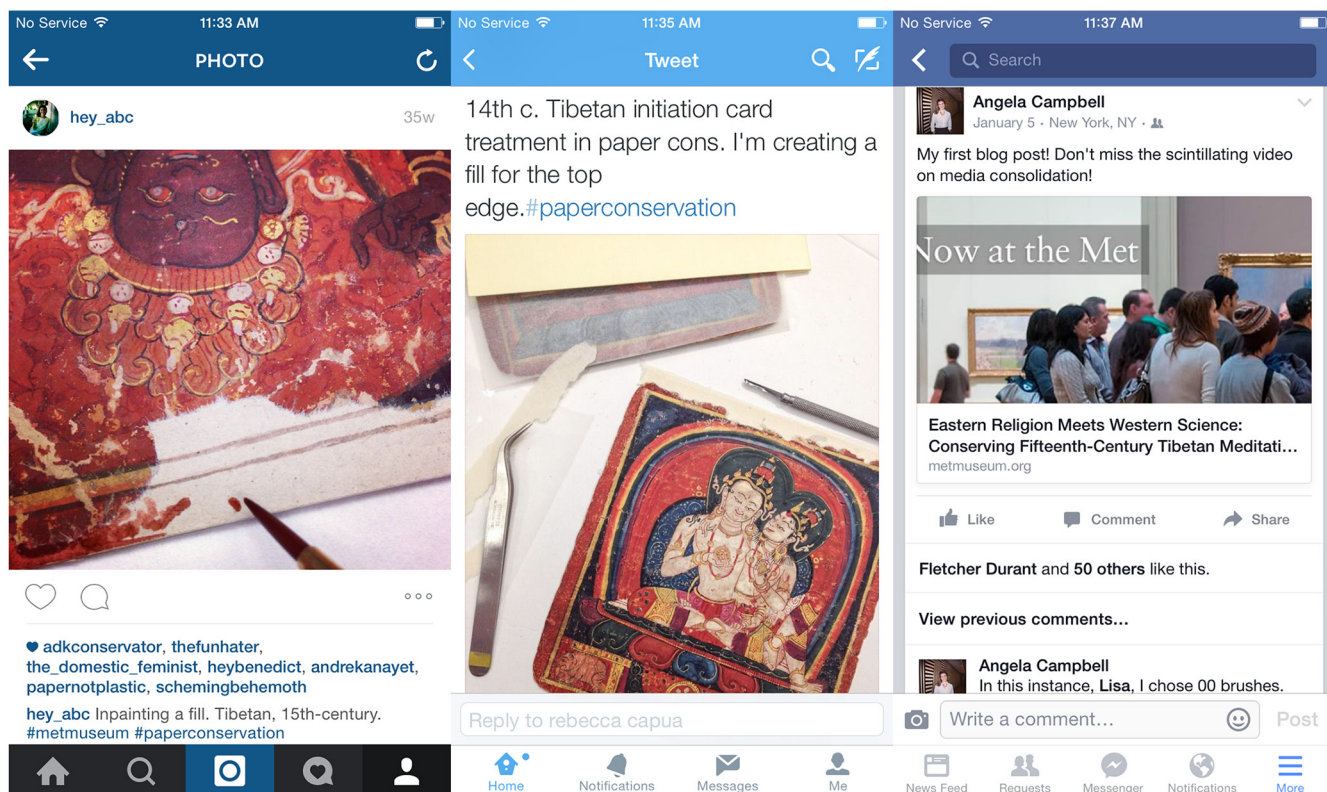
No Service 11:33 AM

PHOTO

hey_abc 35w

adkconservator, thefunhater, the_domestic_feminist, heybenedict, andrekanayet, papernotplastic, schemingbehemoth

hey_abc Inpainting a fill. Tibetan, 15th-century. #metmuseum #paperconservation

No Service 11:35 AM

Tweet

14th c. Tibetan initiation card treatment in paper cons. I'm creating a fill for the top edge.#paperconservation

Reply to rebecca capua

Home Notifications Messages Me

No Service 11:37 AM

Search

Angela Campbell
January 5 · New York, NY ·

My first blog post! Don't miss the scintillating video on media consolidation!

Now at the Met

Eastern Religion Meets Western Science: Conserving Fifteenth-Century Tibetan Meditati...
metmuseum.org

Like Comment Share

Fletcher Durant and 50 others like this.

View previous comments...

Angela Campbell
In this instance, Lisa, I chose 00 brushes.

Write a comment... Post

News Feed Requests Messenger Notifications More